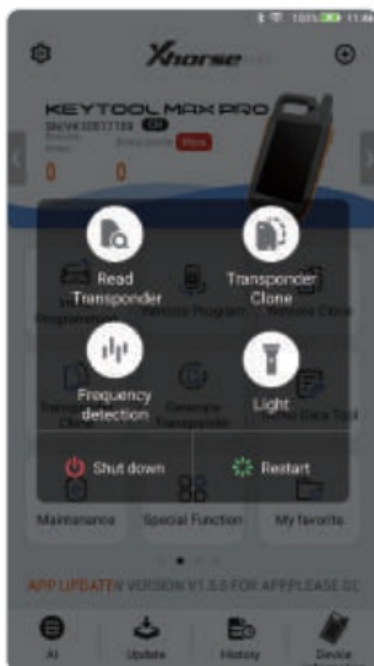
100% 11:46

Xhorse

KEYTOOL MAX PRO

SN:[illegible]

Read Transponder

Transponder Clone

Frequency detection

Light

Shut down

Restart

Maintenance

Special Function

My favorite

APP UPDATE NEW VERSION V1.5.0 FOR APP,PLEASE CL

AI

Update

History

Device